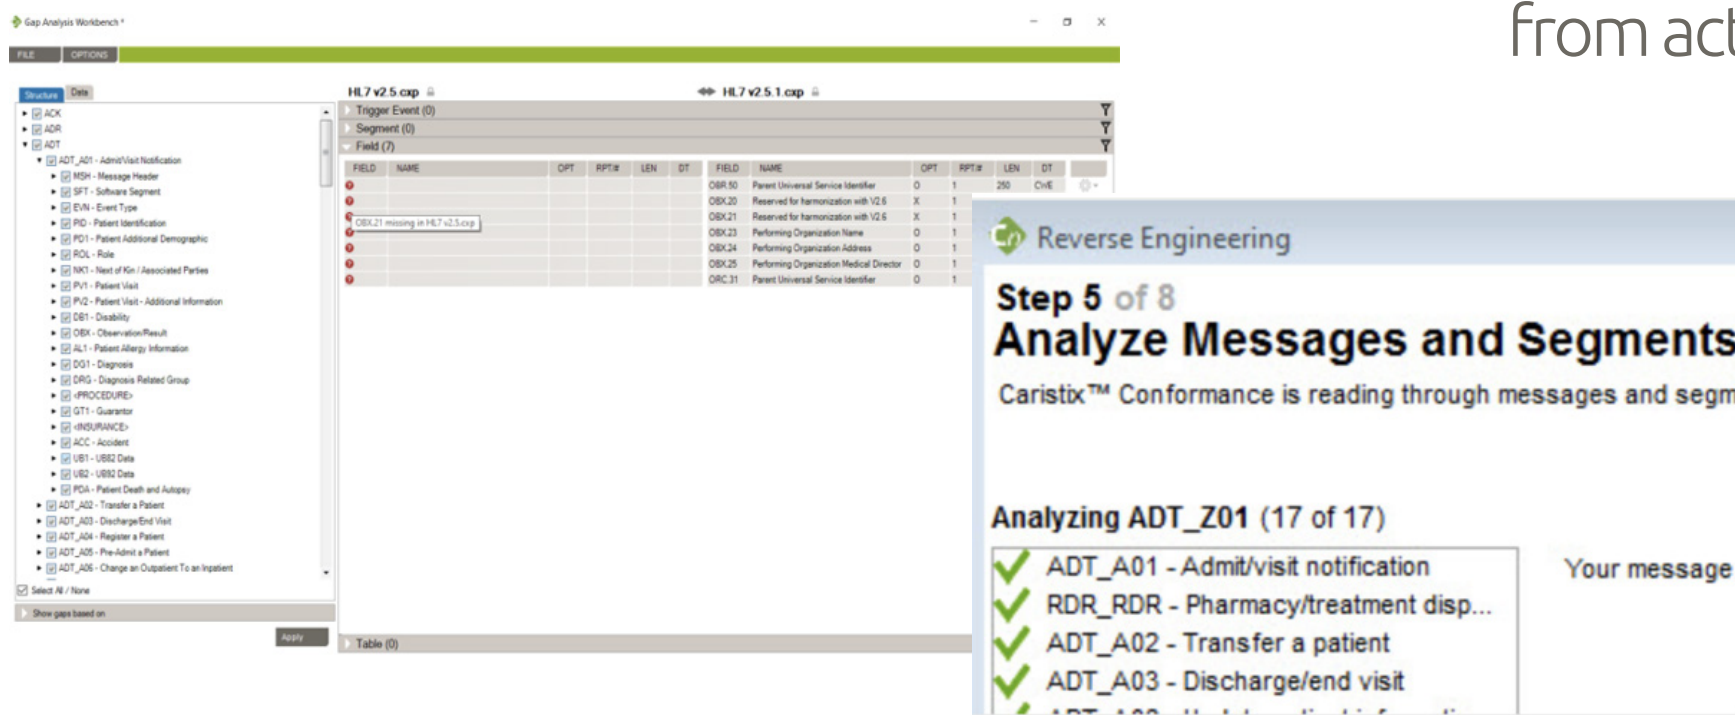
Gap Analysis Workbench *

FILE OPTIONS

from act

Structure Data

ACK
ADR
ADT
ADT_A01 - Admit/Visit Notification
MSH - Message Header
SFT - Software Segment
EVN - Event Type
PID - Patient Identification
PD1 - Patient Additional Demographic
ROL - Role
NK1 - Next of Kin / Associated Parties
PV1 - Patient Visit
PV2 - Patient Visit - Additional Information
DB1 - Disability
OBX - Observation/Result
AL1 - Patient Allergy Information
DG1 - Diagnosis
DRG - Diagnosis Related Group
<PROCEDURE>
GT1 - Guarantor
<INSURANCE>
ACC - Accident
UB1 - UB82 Data
UB2 - UB92 Data
PDA - Patient Death and Autopsy
ADT_A02 - Transfer a Patient
ADT_A03 - Discharge/End Visit
ADT_A04 - Register a Patient
ADT_A05 - Pre-Admit a Patient
ADT_A06 - Change an Outpatient To an Inpatient

Select All / None

Show gaps based on

Apply

HL7 v2.5.cxp

HL7 v2.5.1.cxp

Trigger Event (0)
Segment (0)
Field (7)

| FIELD | NAME | OPT | RPT# | LEN | DT | FIELD | NAME | OPT | RPT# | LEN | DT |
|---|---|---|---|---|---|---|---|---|---|---|---|
| | | | | | | OBR.50 | Parent Universal Service Identifier | O | 1 | 250 | CWE |
| | | | | | | OBX.20 | Reserved for harmonization with V2.6 | X | 1 | | |
| OBX.21 missing in HL7 v2.5.cxp | | | | | | OBX.21 | Reserved for harmonization with V2.6 | X | 1 | | |
| | | | | | | OBX.23 | Performing Organization Name | O | 1 | | |
| | | | | | | OBX.24 | Performing Organization Address | O | 1 | | |
| | | | | | | OBX.25 | Performing Organization Medical Director | O | 1 | | |
| | | | | | | ORC.31 | Parent Universal Service Identifier | O | 1 | | |

Table (0)

Reverse Engineering

Step 5 of 8
Analyze Messages and Segments
Caristix™ Conformance is reading through messages and segm

Analyzing ADT_Z01 (17 of 17)

ADT_A01 - Admit/visit notification
RDR_RDR - Pharmacy/treatment disp...
ADT_A02 - Transfer a patient
ADT_A03 - Discharge/end visit
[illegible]

Your message